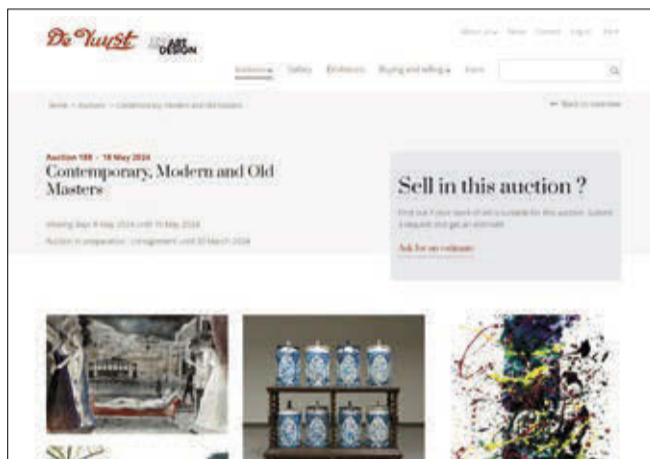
De Vuyst ART DESIGN

About you News Contact Log in EN

Auctions Gallery Exhibitions Buying and selling Form

Home > Auctions > Contemporary, Modern and Old Masters

← Back to overview

Auction 188 - 18 May 2024

Contemporary, Modern and Old Masters

Viewing: Sat 4 May 2024 until 15 May 2024

Auction in preparation - consignment until 30 March 2024

Sell in this auction ?

Find out if your work of art is suitable for this auction. Submit a request and get an estimate.

Ask for an estimate